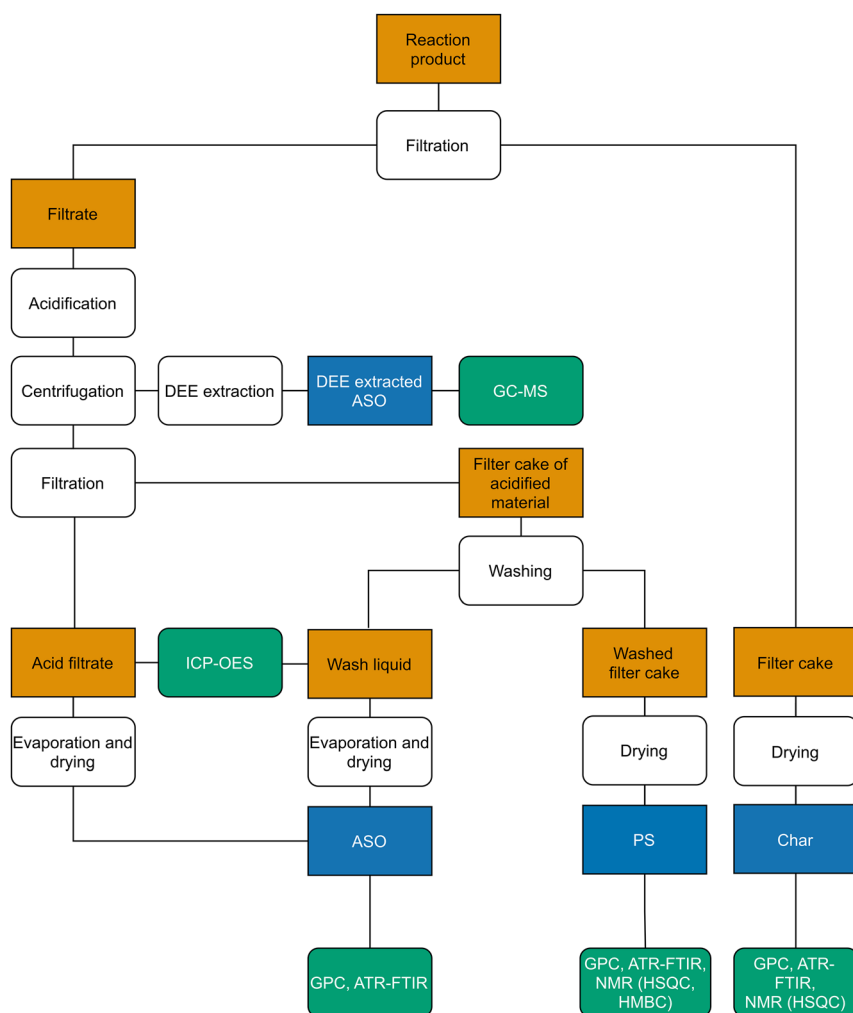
Reaction product

Filtration

Filtrate

Acidification

Centrifugation

DEE extraction

DEE extracted ASO

GC-MS

Filtration

Filter cake of acidified material

Washing

Acid filtrate

ICP-OES

Wash liquid

Washed filter cake

Filter cake

Evaporation and drying

Evaporation and drying

Drying

Drying

ASO

PS

Char

GPC, ATR-FTIR

GPC, ATR-FTIR, NMR (HSQC, HMBC)

GPC, ATR-FTIR, NMR (HSQC)